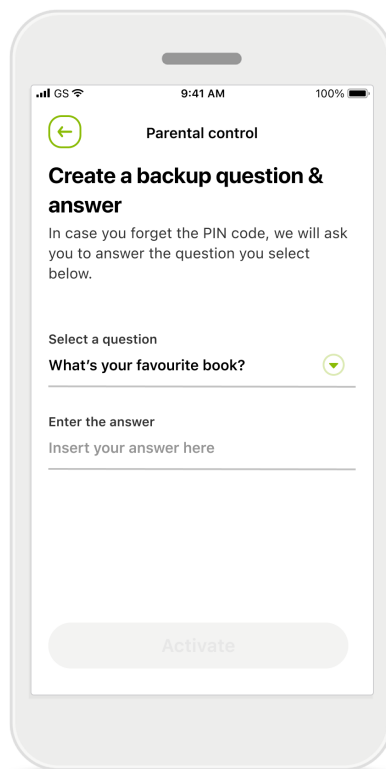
GS
9:41 AM
100%

Parental control

Create a backup question & answer

In case you forget the PIN code, we will ask you to answer the question you select below.

Select a question
What’s your favourite book?

Enter the answer
Insert your answer here

Activate